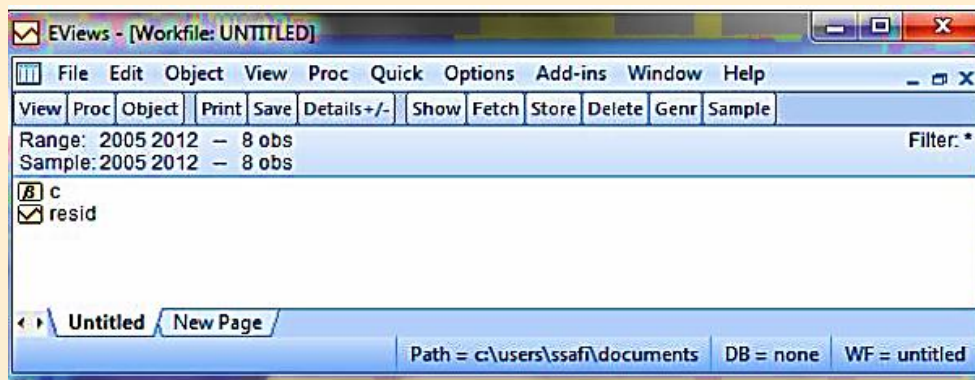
EViews - [Workfile: UNTITLED]

File Edit Object View Proc Quick Options Add-ins Window Help

View Proc Object Print Save Details+/- Show Fetch Store Delete Genr Sample

Range: 2005 2012 – 8 obs
Sample: 2005 2012 – 8 obs

Filter: *

c
resid

Untitled New Page

Path = c:\users\ssafi\documents DB = none WF = untitled